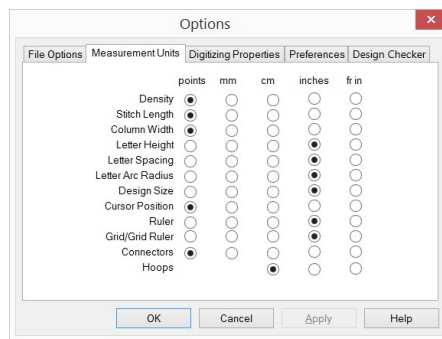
Options

File Options | Measurement Units | Digitizing Properties | Preferences | Design Checker

| | points | mm | cm | inches | fr in |
|---|---|---|---|---|---|
| Density | ◉ | ○ | ○ | ○ | ○ |
| Stitch Length | ◉ | ○ | ○ | ○ | ○ |
| Column Width | ◉ | ○ | ○ | ○ | ○ |
| Letter Height | ○ | ○ | ○ | ◉ | ○ |
| Letter Spacing | ○ | ○ | ○ | ◉ | ○ |
| Letter Arc Radius | ○ | ○ | ○ | ◉ | ○ |
| Design Size | ○ | ○ | ○ | ◉ | ○ |
| Cursor Position | ◉ | ○ | ○ | ○ | ○ |
| Ruler | ○ | ○ | ○ | ◉ | ○ |
| Grid/Grid Ruler | ○ | ○ | ○ | ◉ | ○ |
| Connectors | ◉ | ○ | ○ | ○ | ○ |
| Hoops | | | ◉ | ○ | ○ |

OK | Cancel | Apply | Help